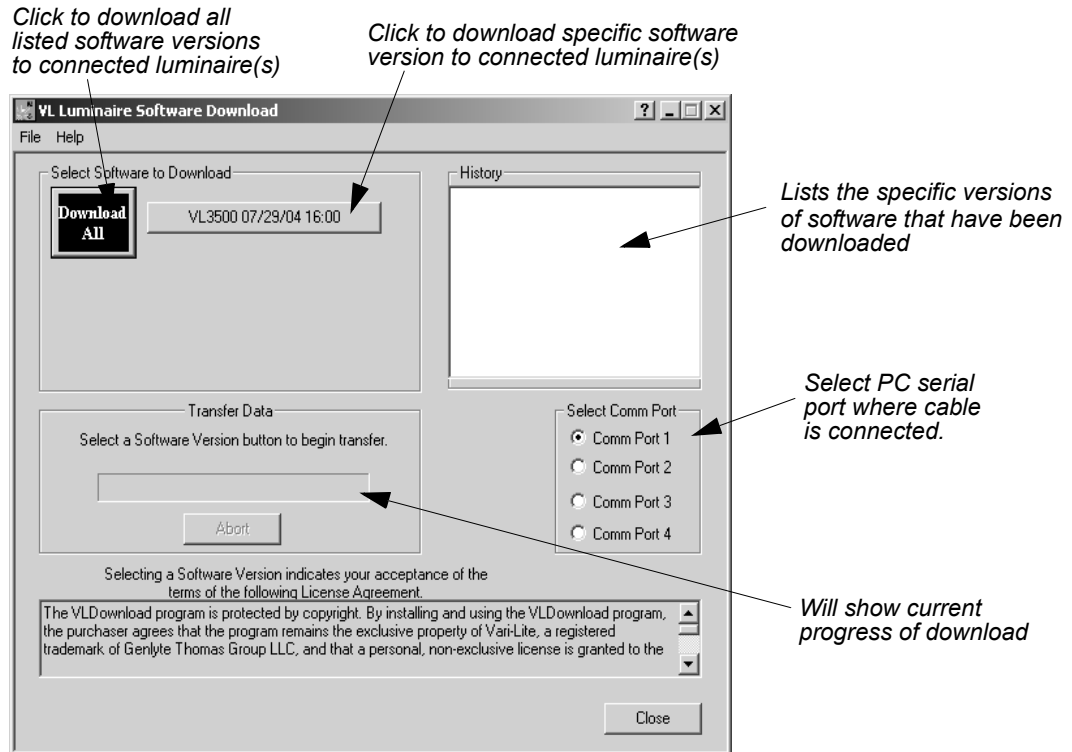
Click to download all listed software versions to connected luminaire(s)

Click to download specific software version to connected luminaire(s)

VL Luminaire Software Download

? _ □ X

File Help

Select Software to Download

Download All

VL3500 07/29/04 16:00

History

Lists the specific versions of software that have been downloaded

Select PC serial port where cable is connected.

Transfer Data

Select a Software Version button to begin transfer.

Abort

Select Comm Port

Comm Port 1

Comm Port 2

Comm Port 3

Comm Port 4

Selecting a Software Version indicates your acceptance of the terms of the following License Agreement.

The VLDownload program is protected by copyright. By installing and using the VLDownload program, the purchaser agrees that the program remains the exclusive property of Vari-Lite, a registered trademark of Genlyte Thomas Group LLC, and that a personal, non-exclusive license is granted to the

Will show current progress of download

Close